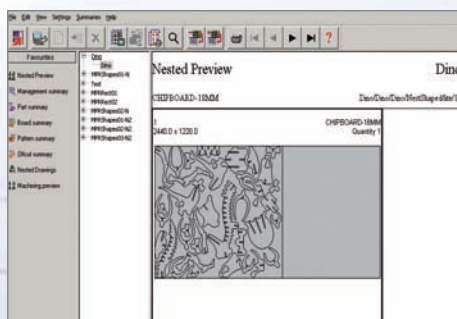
File Edit View Settings Summaries Help

Favourites
Nested Preview
Management summary
Part summary
Board summary
Pattern summary
Offcut summary
Nested Drawings
Machining preview

Dino
Dino
Test
MPRRect01
MPRRect02
MPRShapes01-N
MPRShapes01-N2
MPRShapes02-N
MPRShapes02-N2

Nested Preview

Dinc

CHIPBOARD-18MM

Dino/Dino/Dino/NestShape/file/

1
2440.0 x 1220.0

CHIPBOARD-18MM
Quantity 1